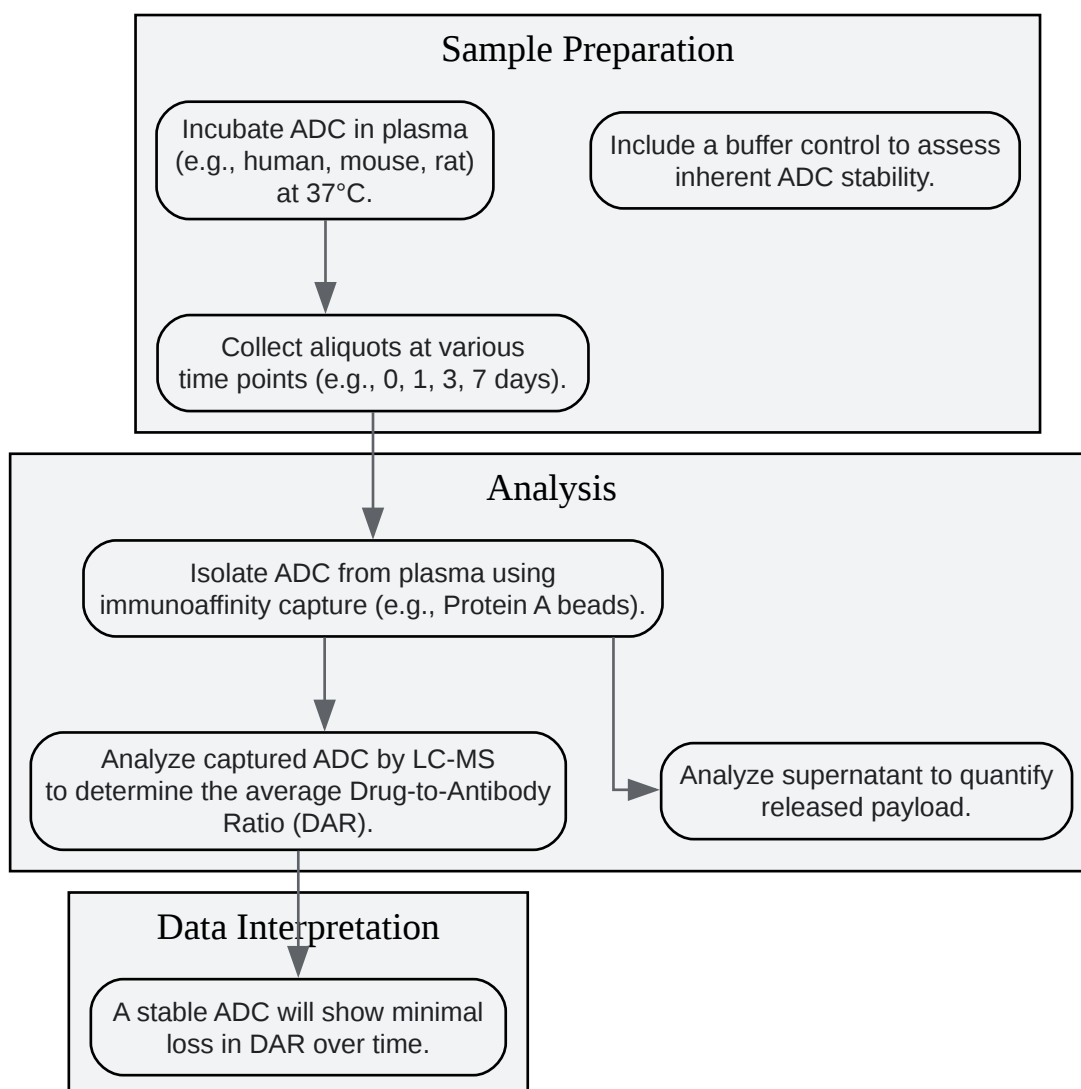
Sample Preparation

Incubate ADC in plasma (e.g., human, mouse, rat) at 37°C.

Include a buffer control to assess inherent ADC stability.

Collect aliquots at various time points (e.g., 0, 1, 3, 7 days).

Analysis

Isolate ADC from plasma using immunoaffinity capture (e.g., Protein A beads).

Analyze captured ADC by LC-MS to determine the average Drug-to-Antibody Ratio (DAR).

Analyze supernatant to quantify released payload.

Data Interpretation

A stable ADC will show minimal loss in DAR over time.